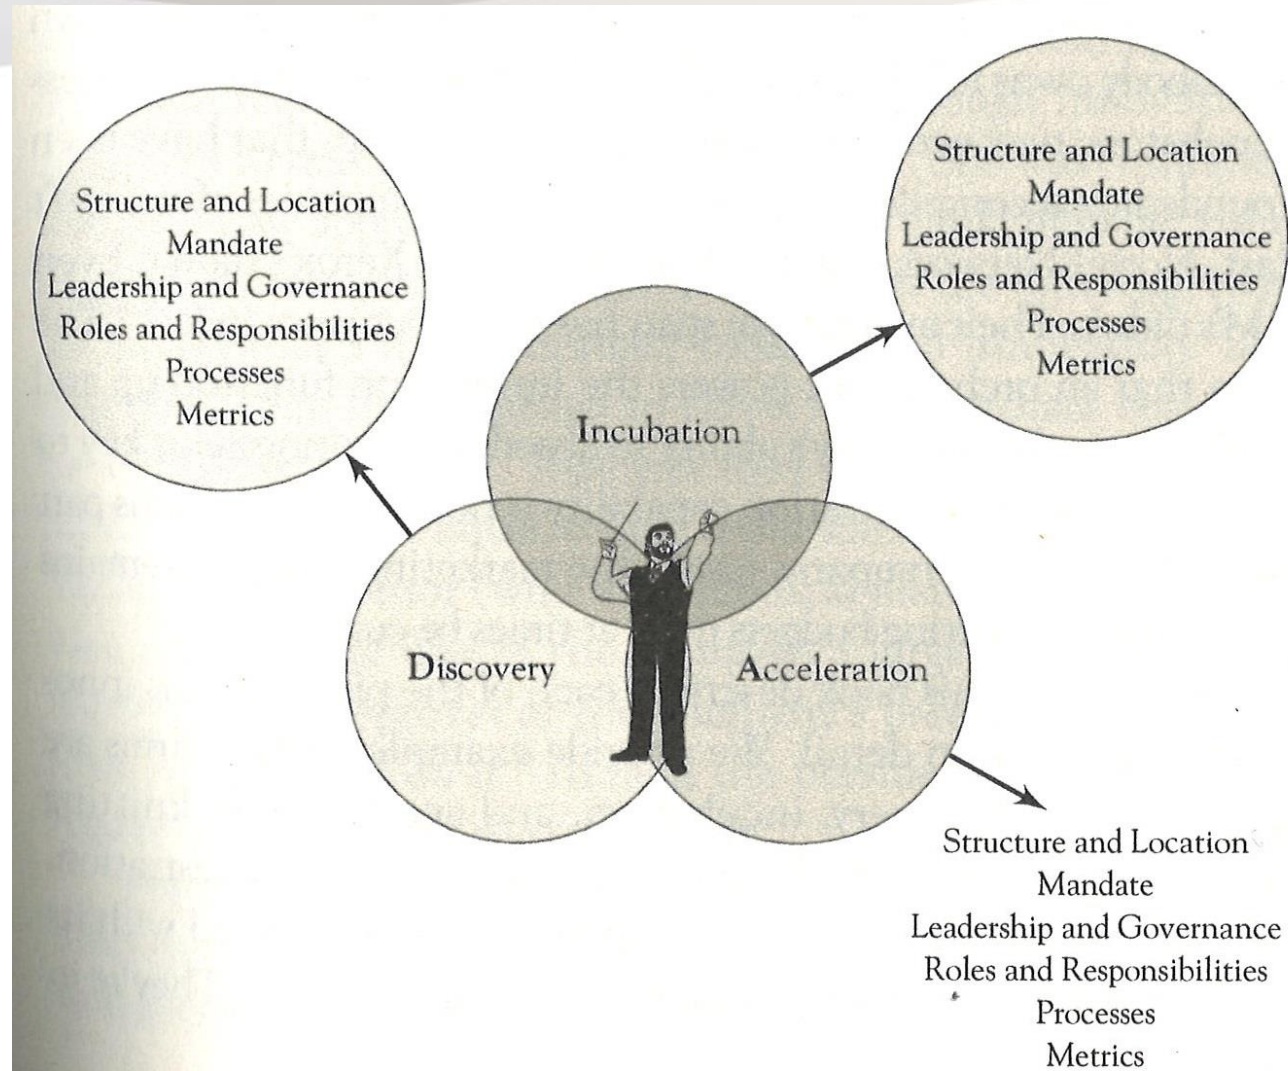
Structure and Location
Mandate
Leadership and Governance
Roles and Responsibilities
Processes
Metrics

Structure and Location
Mandate
Leadership and Governance
Roles and Responsibilities
Processes
Metrics

Incubation

Discovery

Acceleration

Structure and Location
Mandate
Leadership and Governance
Roles and Responsibilities
Processes
Metrics